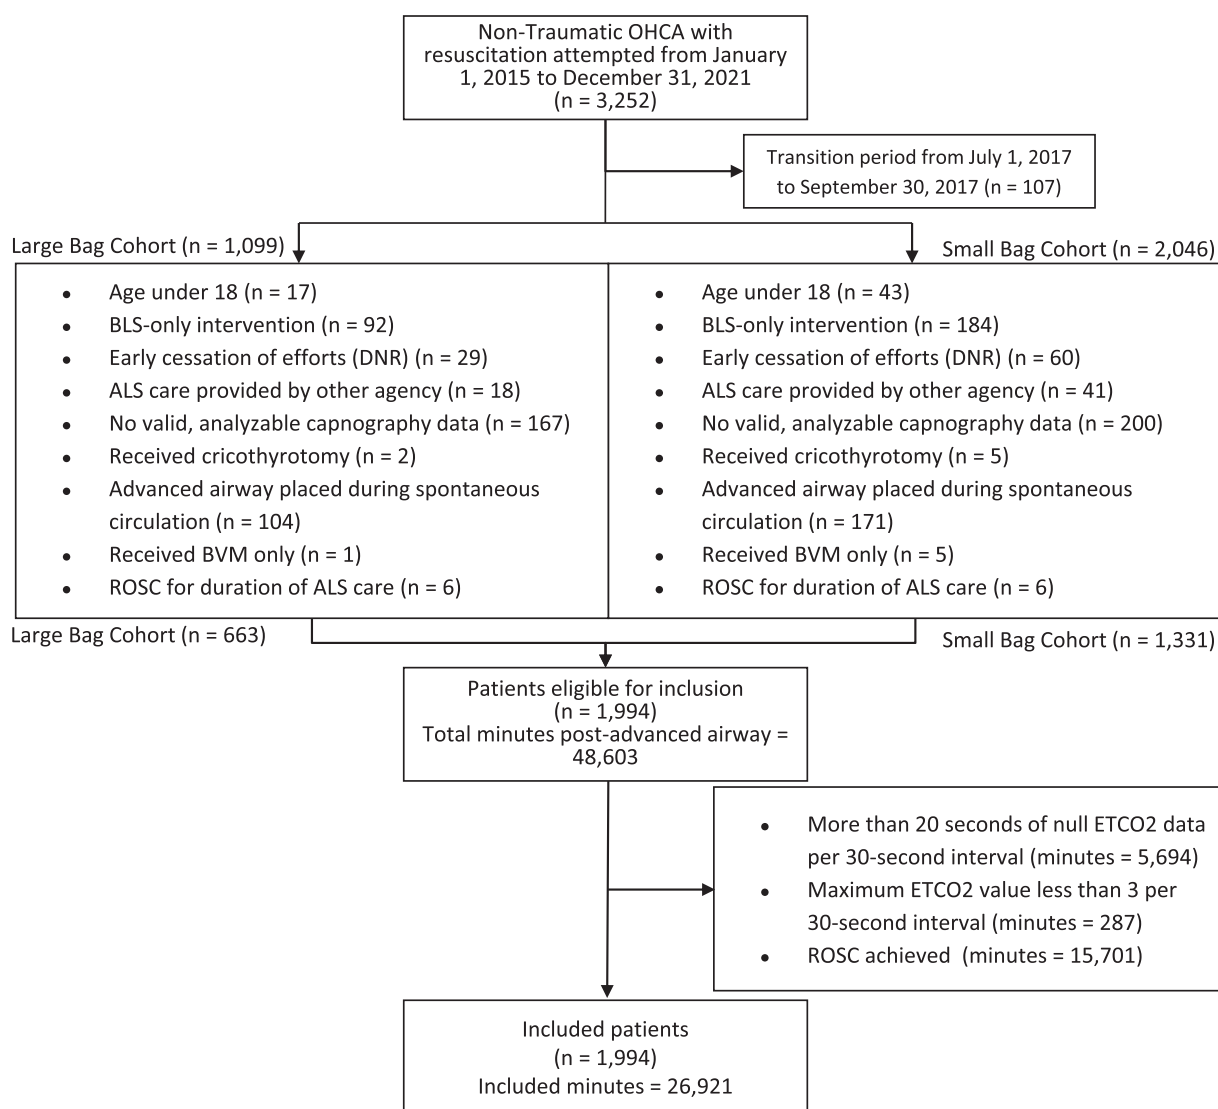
Non-Traumatic OHCA with resuscitation attempted from January 1, 2015 to December 31, 2021
(n = 3,252)

Transition period from July 1, 2017 to September 30, 2017 (n = 107)

Large Bag Cohort (n = 1,099)

Small Bag Cohort (n = 2,046)

- Age under 18 (n = 17)
- BLS-only intervention (n = 92)
- Early cessation of efforts (DNR) (n = 29)
- ALS care provided by other agency (n = 18)
- No valid, analyzable capnography data (n = 167)
- Received cricothyrotomy (n = 2)
- Advanced airway placed during spontaneous circulation (n = 104)
- Received BVM only (n = 1)
- ROSC for duration of ALS care (n = 6)

- Age under 18 (n = 43)
- BLS-only intervention (n = 184)
- Early cessation of efforts (DNR) (n = 60)
- ALS care provided by other agency (n = 41)
- No valid, analyzable capnography data (n = 200)
- Received cricothyrotomy (n = 5)
- Advanced airway placed during spontaneous circulation (n = 171)
- Received BVM only (n = 5)
- ROSC for duration of ALS care (n = 6)

Large Bag Cohort (n = 663)

Small Bag Cohort (n = 1,331)

Patients eligible for inclusion
(n = 1,994)
Total minutes post-advanced airway = 48,603

- More than 20 seconds of null ETCO2 data per 30-second interval (minutes = 5,694)
- Maximum ETCO2 value less than 3 per 30-second interval (minutes = 287)
- ROSC achieved (minutes = 15,701)

Included patients
(n = 1,994)
Included minutes = 26,921